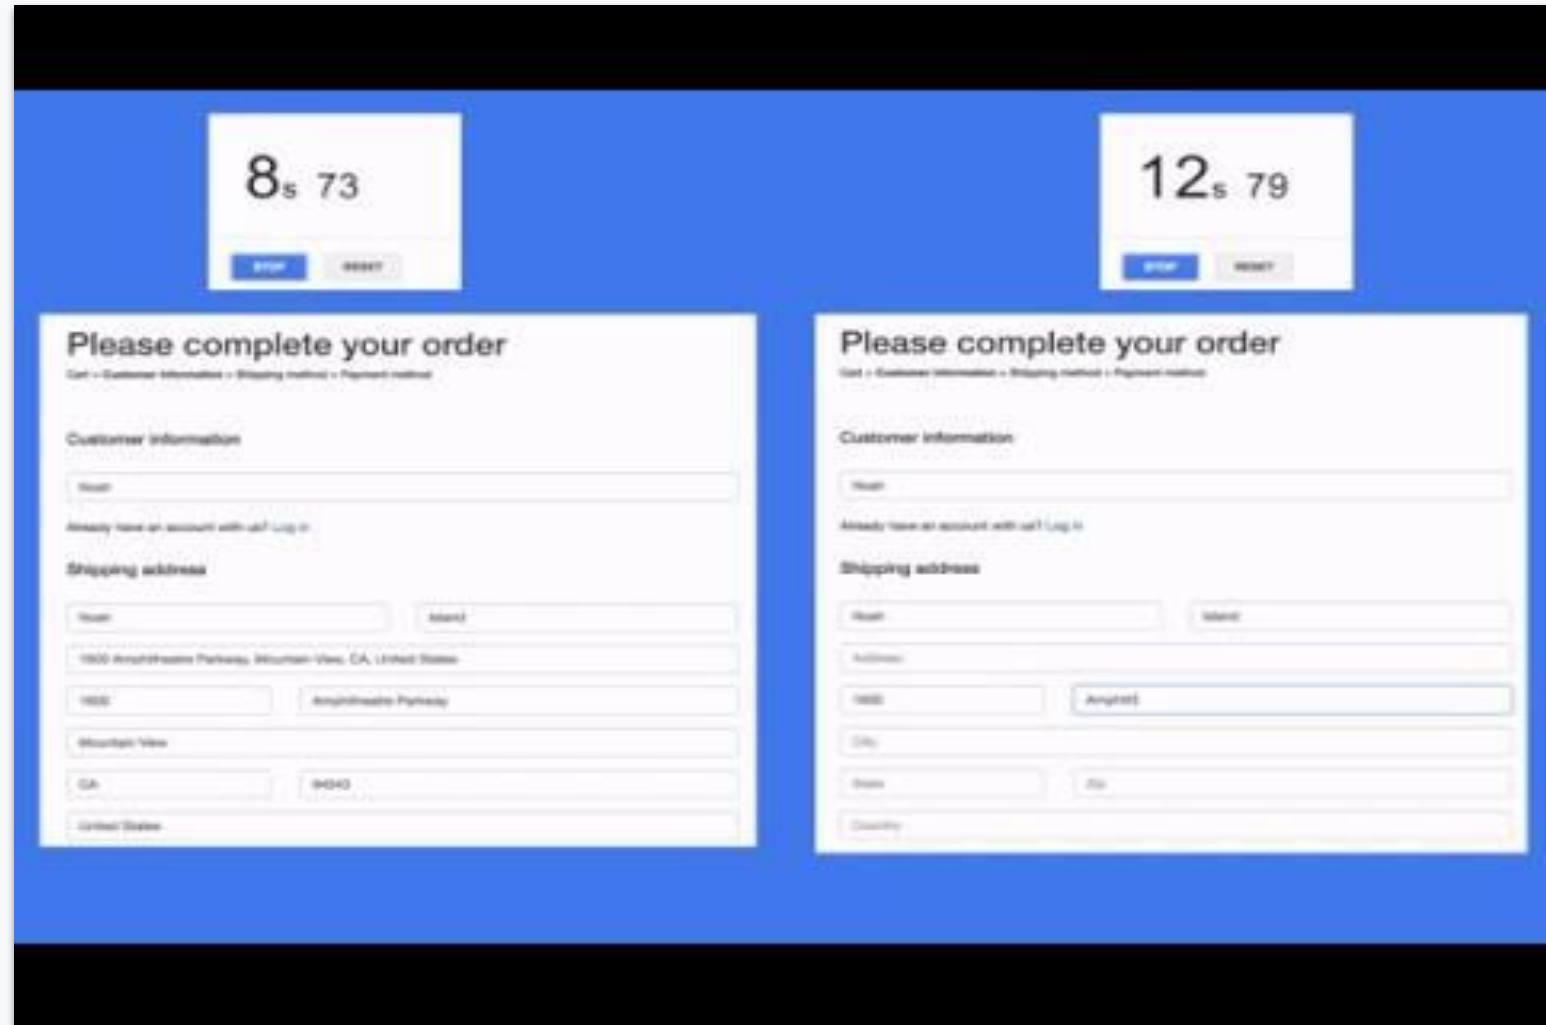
8s 73

STOP RESET

Please complete your order

Cart > Customer information > Shipping method > Payment method

Customer information

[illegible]

Already have an account with us? Log in

Shipping address

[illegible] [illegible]

1600 Amphitheatre Parkway, Mountain View, CA, United States

1600 Amphitheatre Parkway

Mountain View

CA 94043

United States

12s 79

STOP RESET

Please complete your order

Cart > Customer information > Shipping method > Payment method

Customer information

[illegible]

Already have an account with us? Log in

Shipping address

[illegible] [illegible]

Address

1600 Amphit

City

State Zip

Country